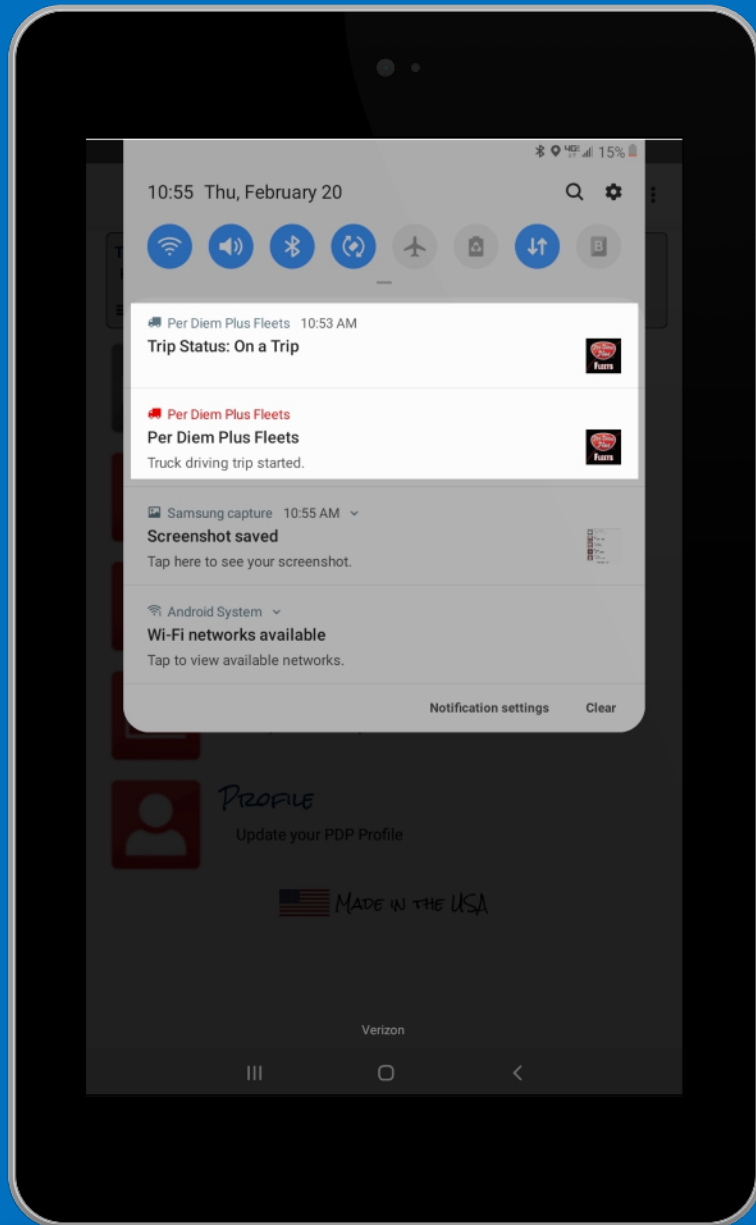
15%

10:55 Thu, February 20

Per Diem Plus Fleets 10:53 AM
Trip Status: On a Trip

Per Diem Plus Fleets
Per Diem Plus Fleets
Truck driving trip started.

Samsung capture 10:55 AM
Screenshot saved
Tap here to see your screenshot.

Android System
Wi-Fi networks available
Tap to view available networks.

Notification settings Clear

Profile
Update your PDP Profile

Made in the USA

Verizon